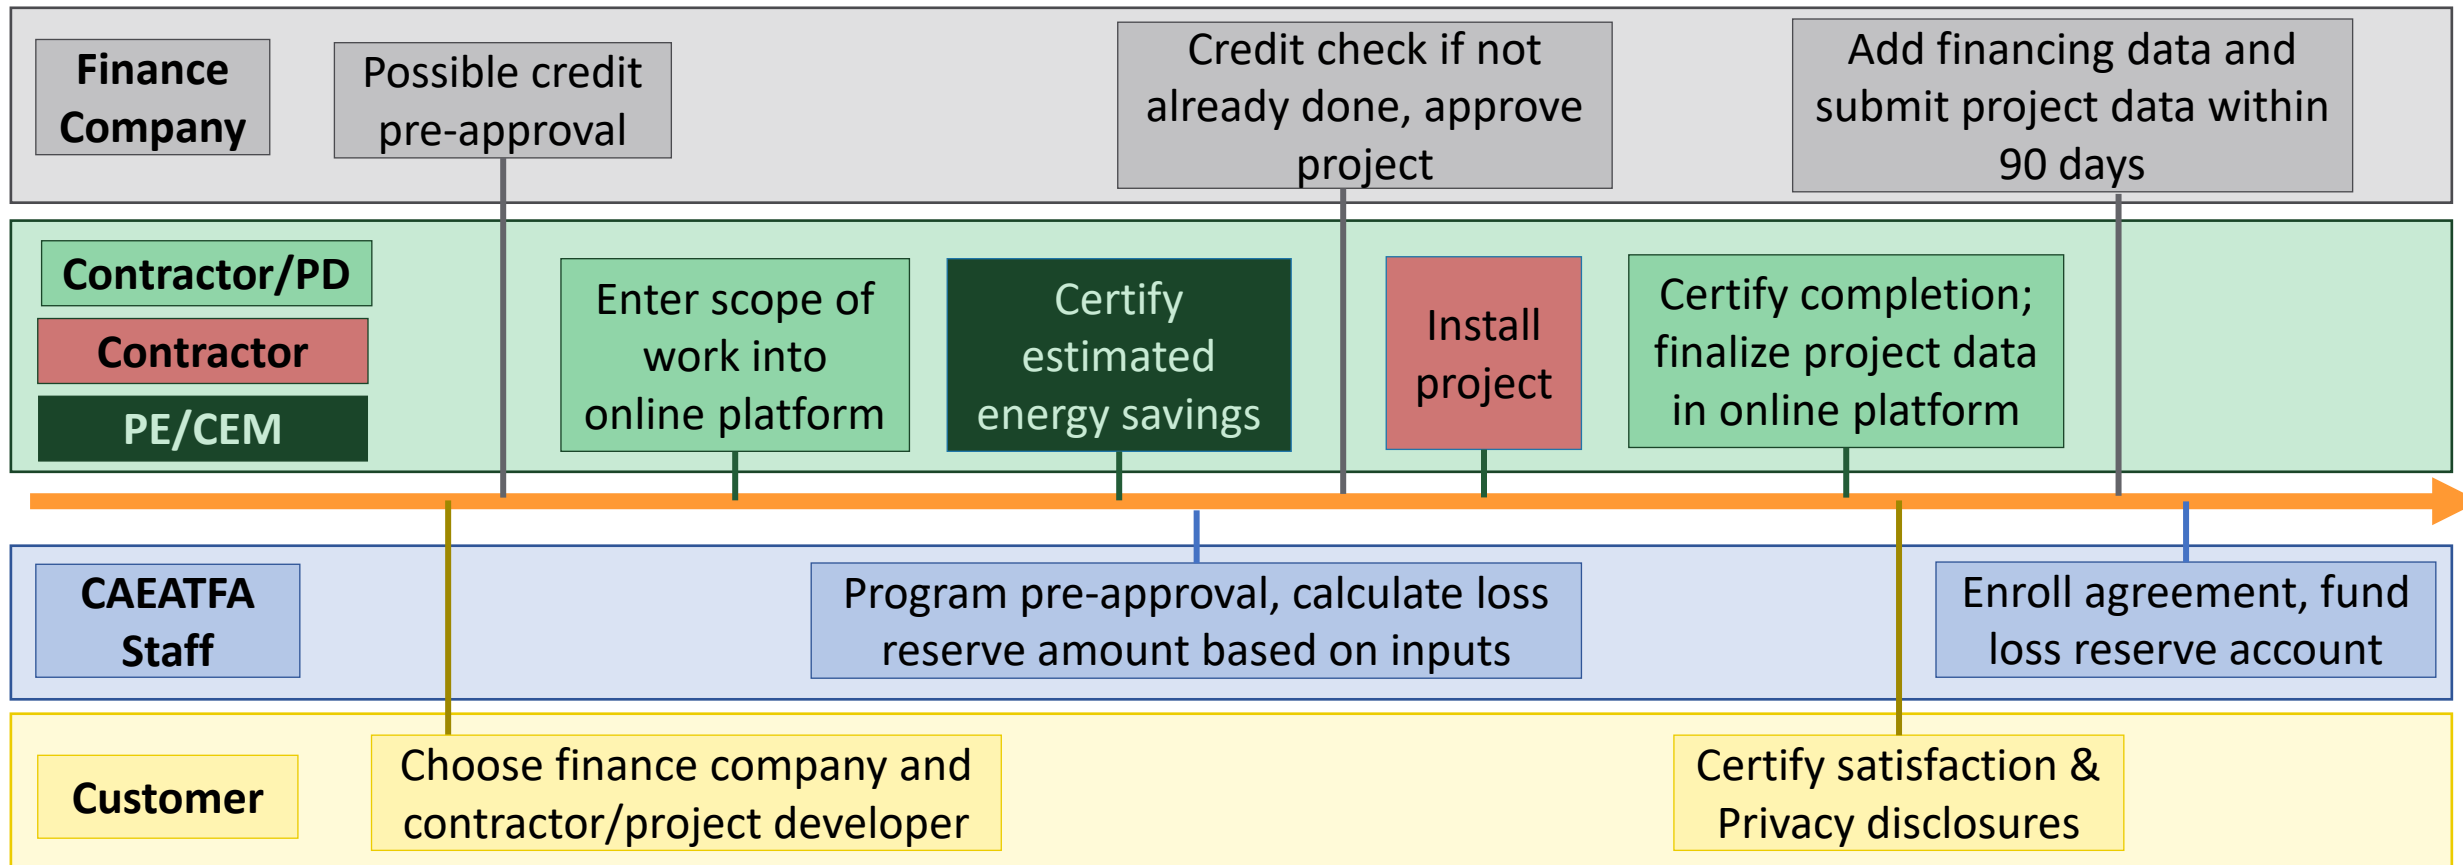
Finance Company

Possible credit pre-approval

Credit check if not already done, approve project

Add financing data and submit project data within 90 days

Contractor/PD

Contractor

PE/CEM

Enter scope of work into online platform

Certify estimated energy savings

Install project

Certify completion; finalize project data in online platform

CAEATFA Staff

Program pre-approval, calculate loss reserve amount based on inputs

Enroll agreement, fund loss reserve account

Customer

Choose finance company and contractor/project developer

Certify satisfaction & Privacy disclosures